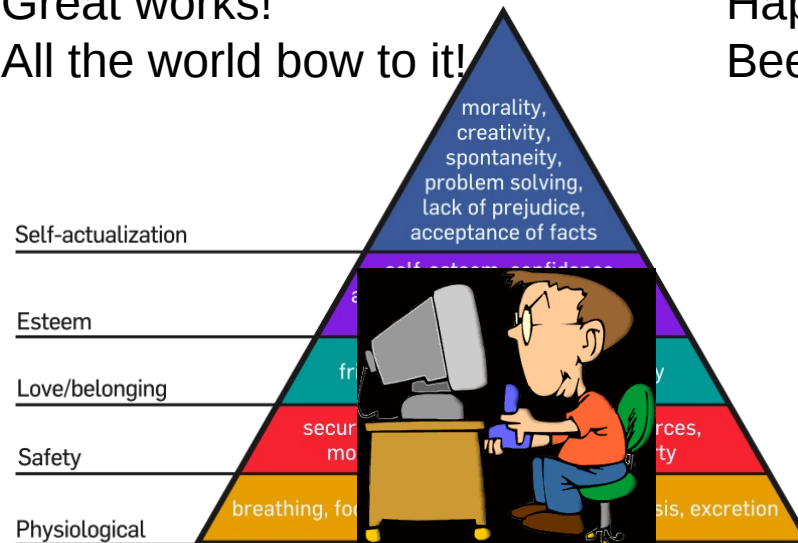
Great works!
All the world bow to it!

Hap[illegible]
Bee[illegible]

morality, creativity, spontaneity, problem solving, lack of prejudice, acceptance of facts

Self-actualization

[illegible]

Esteem

fr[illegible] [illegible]y

Love/belonging

secur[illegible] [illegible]rces, mo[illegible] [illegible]ty

Safety

breathing, fo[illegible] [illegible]sis, excretion

Physiological